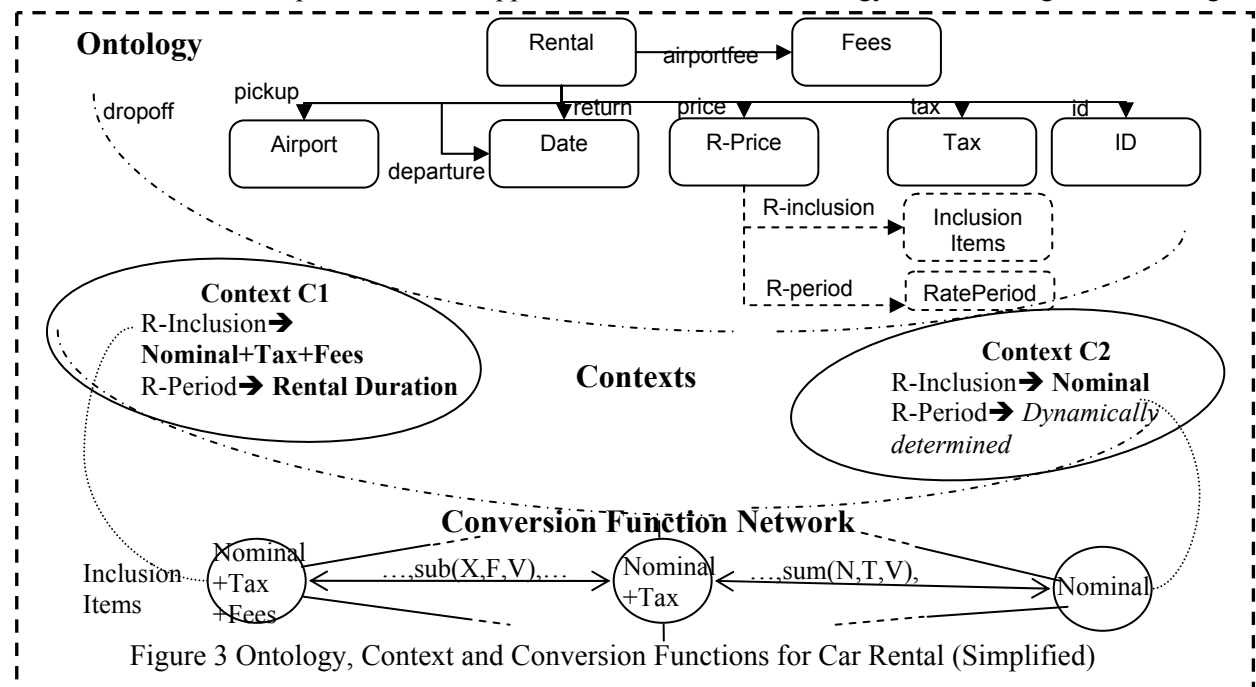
Ontology

Rental

airportfee

Fees

pickup

dropoff

return

price

tax

id

Airport

departure

Date

R-Price

Tax

ID

R-inclusion

Inclusion Items

R-period

RatePeriod

Context C1
R-Inclusion➔ **Nominal+Tax+Fees**
R-Period➔ **Rental Duration**

Contexts

Context C2
R-Inclusion➔ **Nominal**
R-Period➔ *Dynamically determined*

Conversion Function Network

Inclusion Items

Nominal +Tax +Fees

…,sub(X,F,V),…

Nominal +Tax

…,sum(N,T,V),

Nominal

Figure 3 Ontology, Context and Conversion Functions for Car Rental (Simplified)